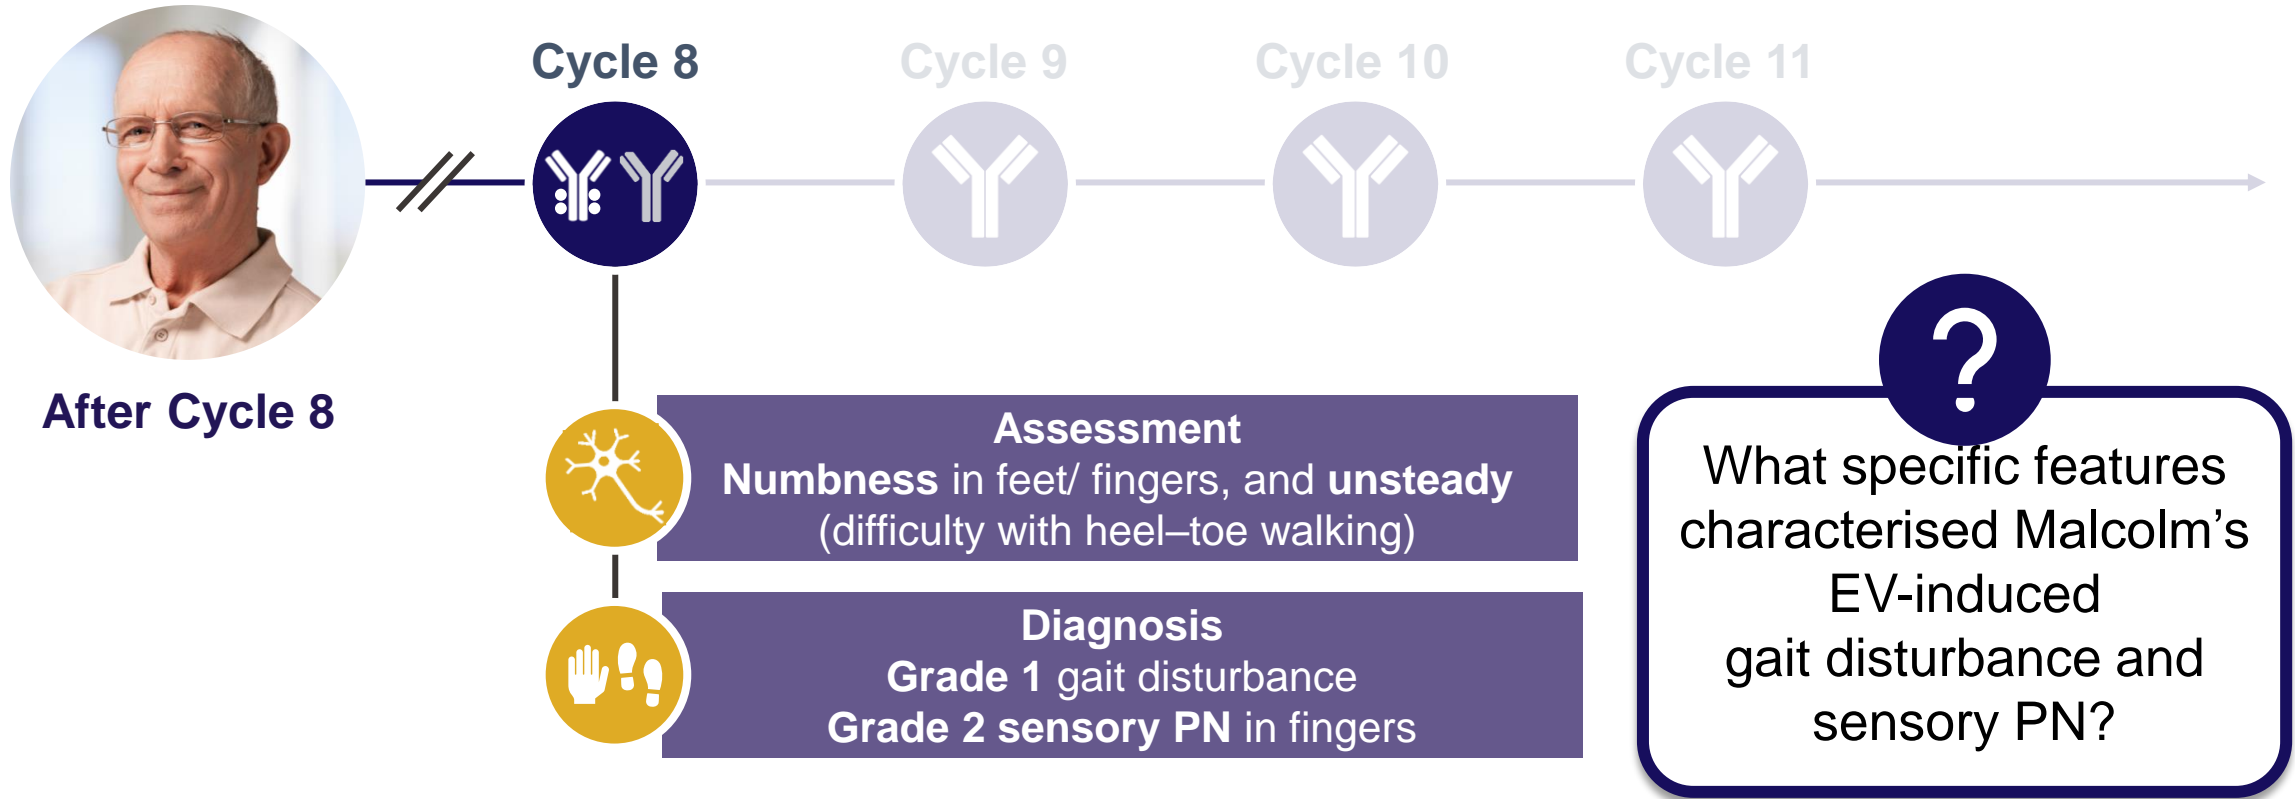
Cycle 8
Cycle 9
Cycle 10
Cycle 11

After Cycle 8

Assessment
Numbness in feet/ fingers, and unsteady (difficulty with heel–toe walking)

Diagnosis
Grade 1 gait disturbance
Grade 2 sensory PN in fingers

?
What specific features characterised Malcolm's EV-induced gait disturbance and sensory PN?